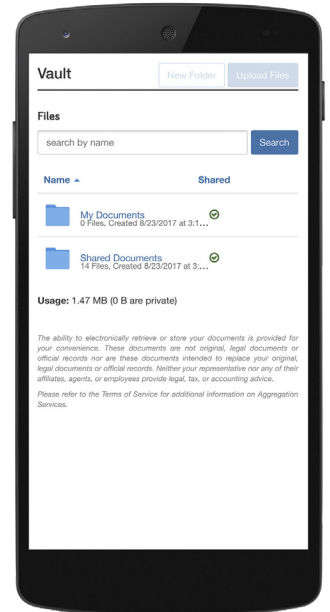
Vault

New Folder

Upload Files

Files

search by name

Search

Name ▲

Shared

My Documents
0 Files, Created 8/23/2017 at 3:1...

Shared Documents
14 Files, Created 8/23/2017 at 3:...

Usage: 1.47 MB (0 B are private)

The ability to electronically retrieve or store your documents is provided for your convenience. These documents are not original, legal documents or official records nor are these documents intended to replace your original, legal documents or official records. Neither your representative nor any of their affiliates, agents, or employees provide legal, tax, or accounting advice.

Please refer to the Terms of Service for additional information on Aggregation Services.